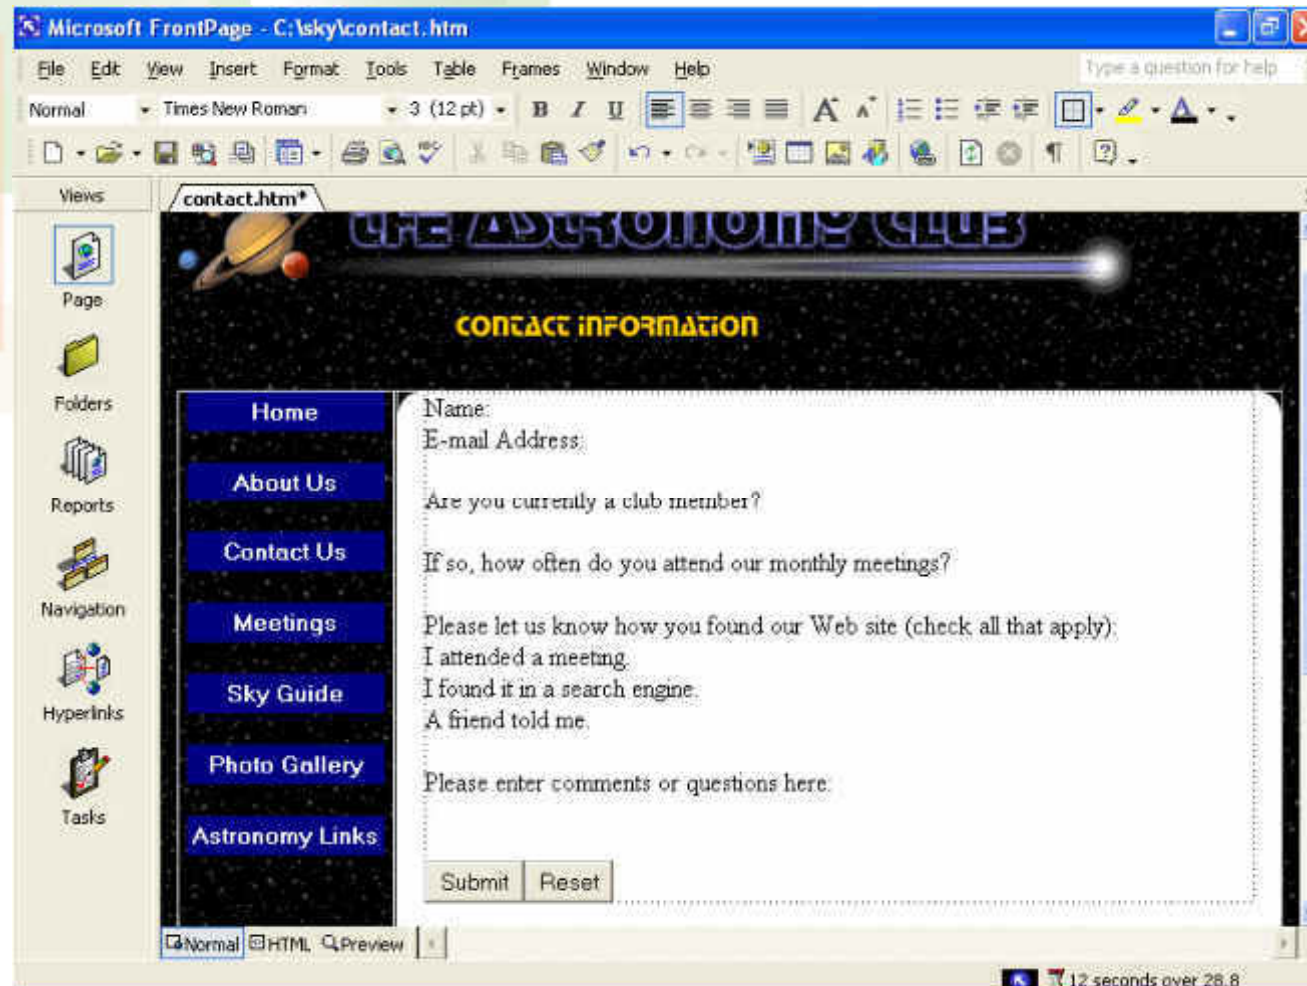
Microsoft FrontPage - C:\sky\contact.htm

File Edit View Insert Format Tools Table Frames Window Help

Type a question for help

Normal Times New Roman 3 (12 pt) B I U

Views

Page

Folders

Reports

Navigation

Hyperlinks

Tasks

contact.htm*

THE ASTRONOMY CLUB

CONTACT INFORMATION

Home

About Us

Contact Us

Meetings

Sky Guide

Photo Gallery

Astronomy Links

Name:
E-mail Address:

Are you currently a club member?

If so, how often do you attend our monthly meetings?

Please let us know how you found our Web site (check all that apply):
I attended a meeting.
I found it in a search engine.
A friend told me.

Please enter comments or questions here:

Submit Reset

Normal HTML Preview

12 seconds over 28.8